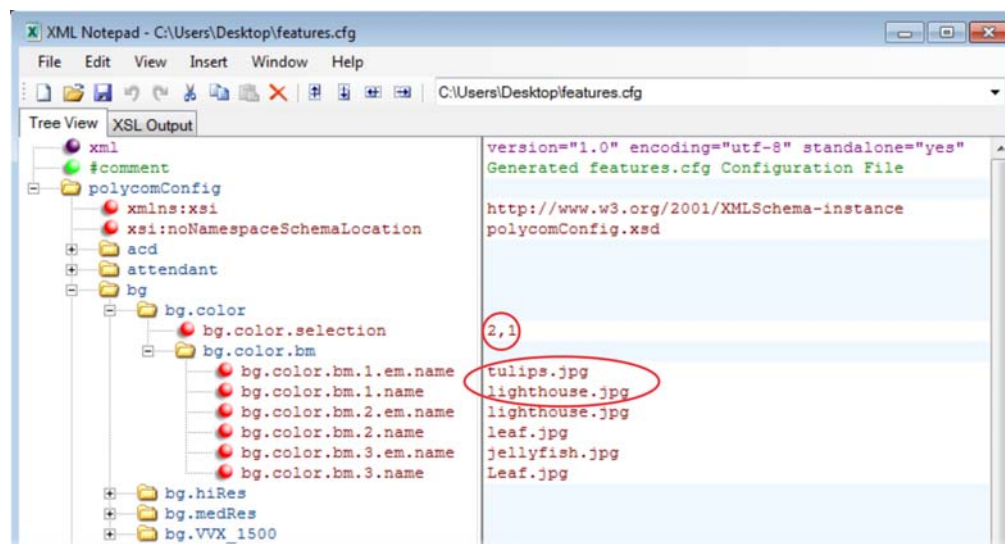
XML Notepad - C:\Users\Desktop\features.cfg

File Edit View Insert Window Help

C:\Users\Desktop\features.cfg

Tree View XSL Output

| | |
|---|---|
| xml | version="1.0" encoding="utf-8" standalone="yes" |
| #comment | Generated features.cfg Configuration File |
| polycomConfig | |
| xmlns:xsi | http://www.w3.org/2001/XMLSchema-instance |
| xsi:noNamespaceSchemaLocation | polycomConfig.xsd |
| acd | |
| attendant | |
| bg | |
| bg.color | |
| bg.color.selection | 2,1 |
| bg.color.bm | |
| bg.color.bm.1.em.name | tulips.jpg |
| bg.color.bm.1.name | lighthouse.jpg |
| bg.color.bm.2.em.name | lighthouse.jpg |
| bg.color.bm.2.name | leaf.jpg |
| bg.color.bm.3.em.name | jellyfish.jpg |
| bg.color.bm.3.name | Leaf.jpg |
| bg.hiRes | |
| bg.medRes | |
| bg.VVX_1500 | |